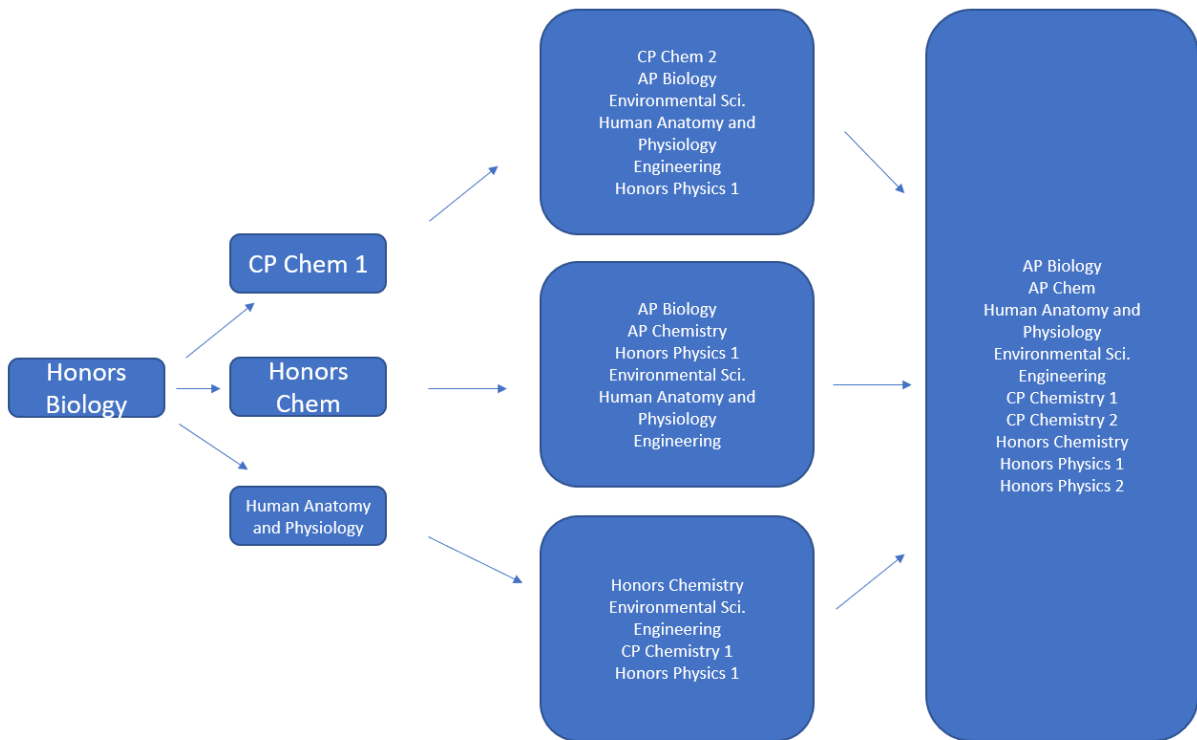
Honors Biology

CP Chem 1

Honors Chem

Human Anatomy and Physiology

CP Chem 2
AP Biology
Environmental Sci.
Human Anatomy and Physiology
Engineering
Honors Physics 1

AP Biology
AP Chemistry
Honors Physics 1
Environmental Sci.
Human Anatomy and Physiology
Engineering

Honors Chemistry
Environmental Sci.
Engineering
CP Chemistry 1
Honors Physics 1

AP Biology
AP Chem
Human Anatomy and Physiology
Environmental Sci.
Engineering
CP Chemistry 1
CP Chemistry 2
Honors Chemistry
Honors Physics 1
Honors Physics 2